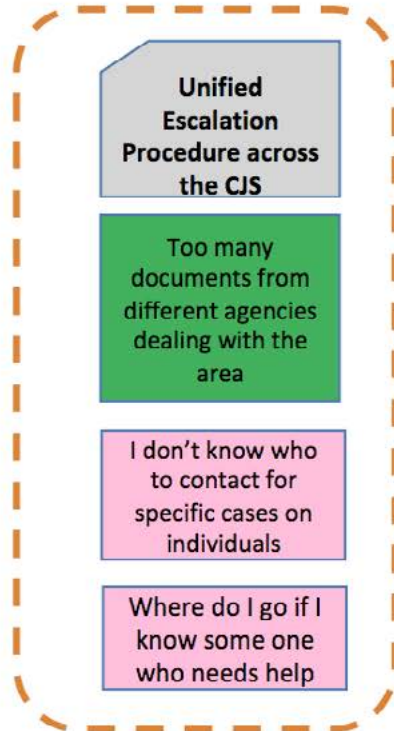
Unified Escalation Procedure across the CJS

Too many documents from different agencies dealing with the area

I don't know who to contact for specific cases on individuals

Where do I go if I know some one who needs help